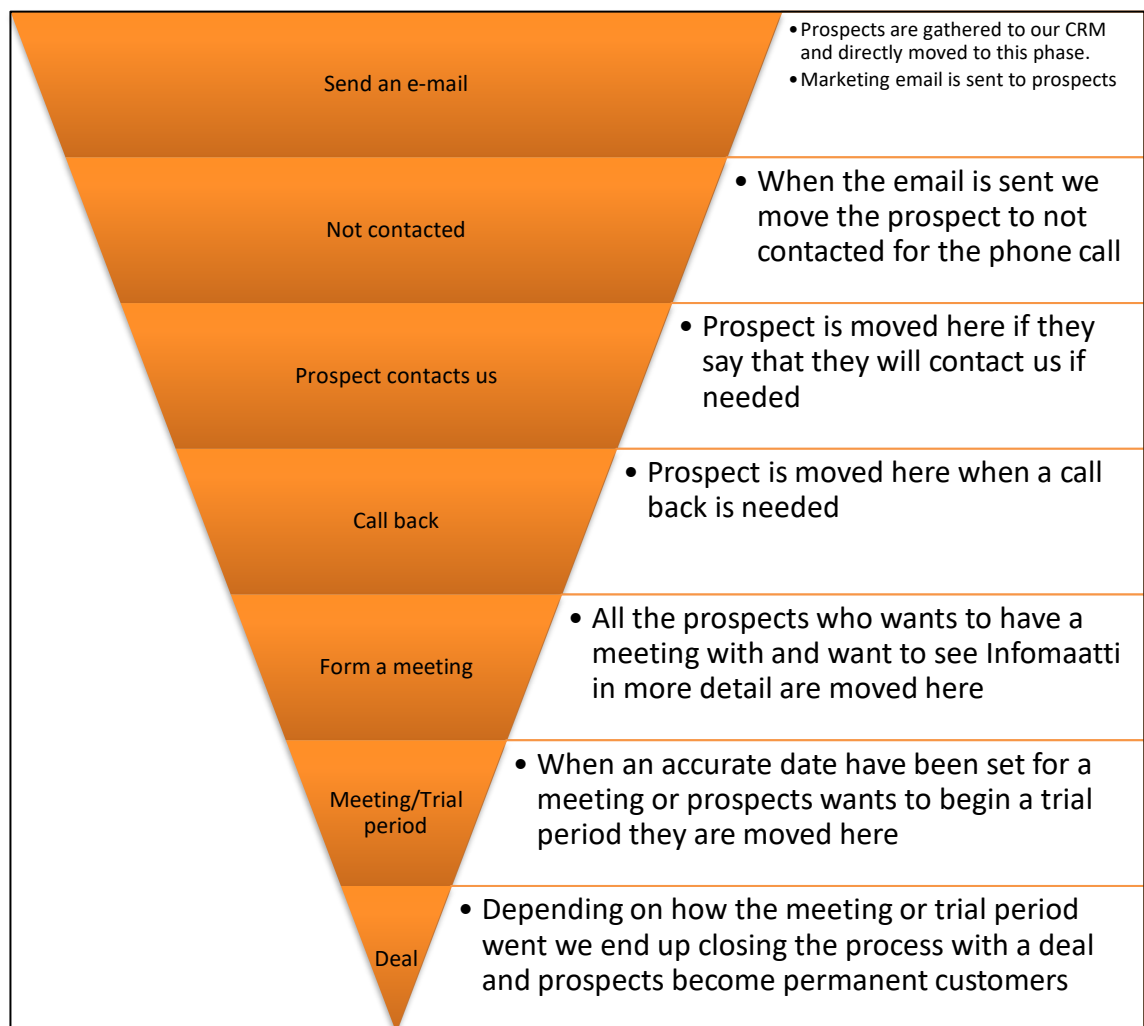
Send an e-mail

• Prospects are gathered to our CRM and directly moved to this phase.
• Marketing email is sent to prospects

Not contacted

• When the email is sent we move the prospect to not contacted for the phone call

Prospect contacts us

• Prospect is moved here if they say that they will contact us if needed

Call back

• Prospect is moved here when a call back is needed

Form a meeting

• All the prospects who wants to have a meeting with and want to see Infomaatti in more detail are moved here

Meeting/Trial period

• When an accurate date have been set for a meeting or prospects wants to begin a trial period they are moved here

Deal

• Depending on how the meeting or trial period went we end up closing the process with a deal and prospects become permanent customers